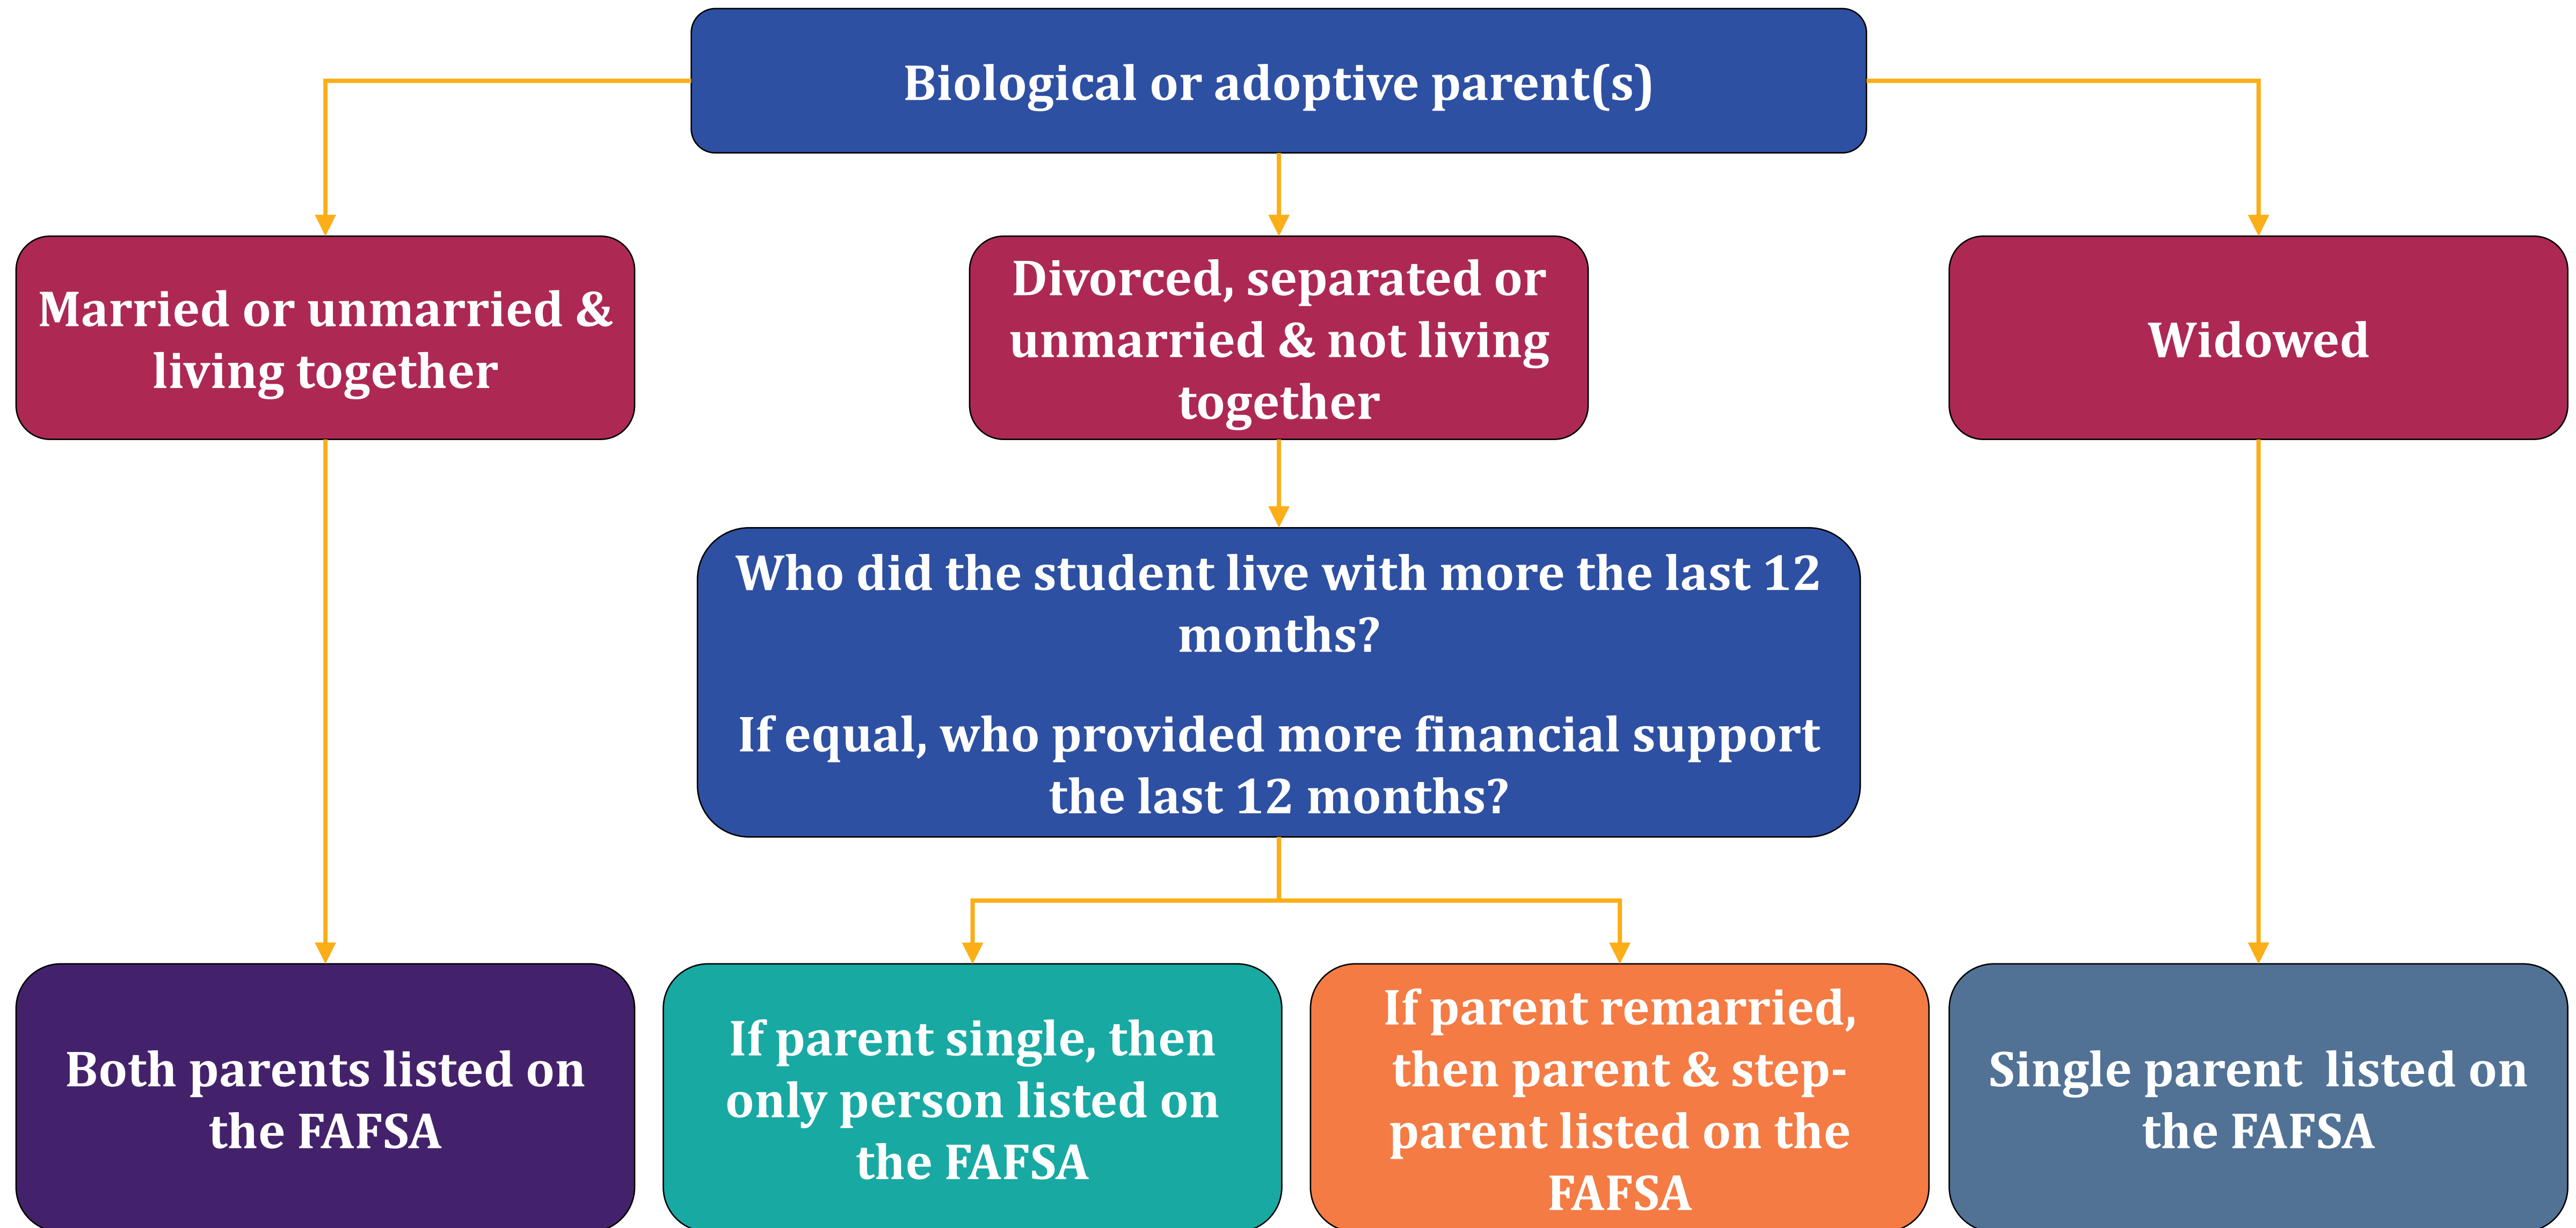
Biological or adoptive parent(s)

Married or unmarried & living together

Divorced, separated or unmarried & not living together

Widowed

Who did the student live with more the last 12 months?

If equal, who provided more financial support the last 12 months?

Both parents listed on the FAFSA

If parent single, then only person listed on the FAFSA

If parent remarried, then parent & step-parent listed on the FAFSA

Single parent listed on the FAFSA